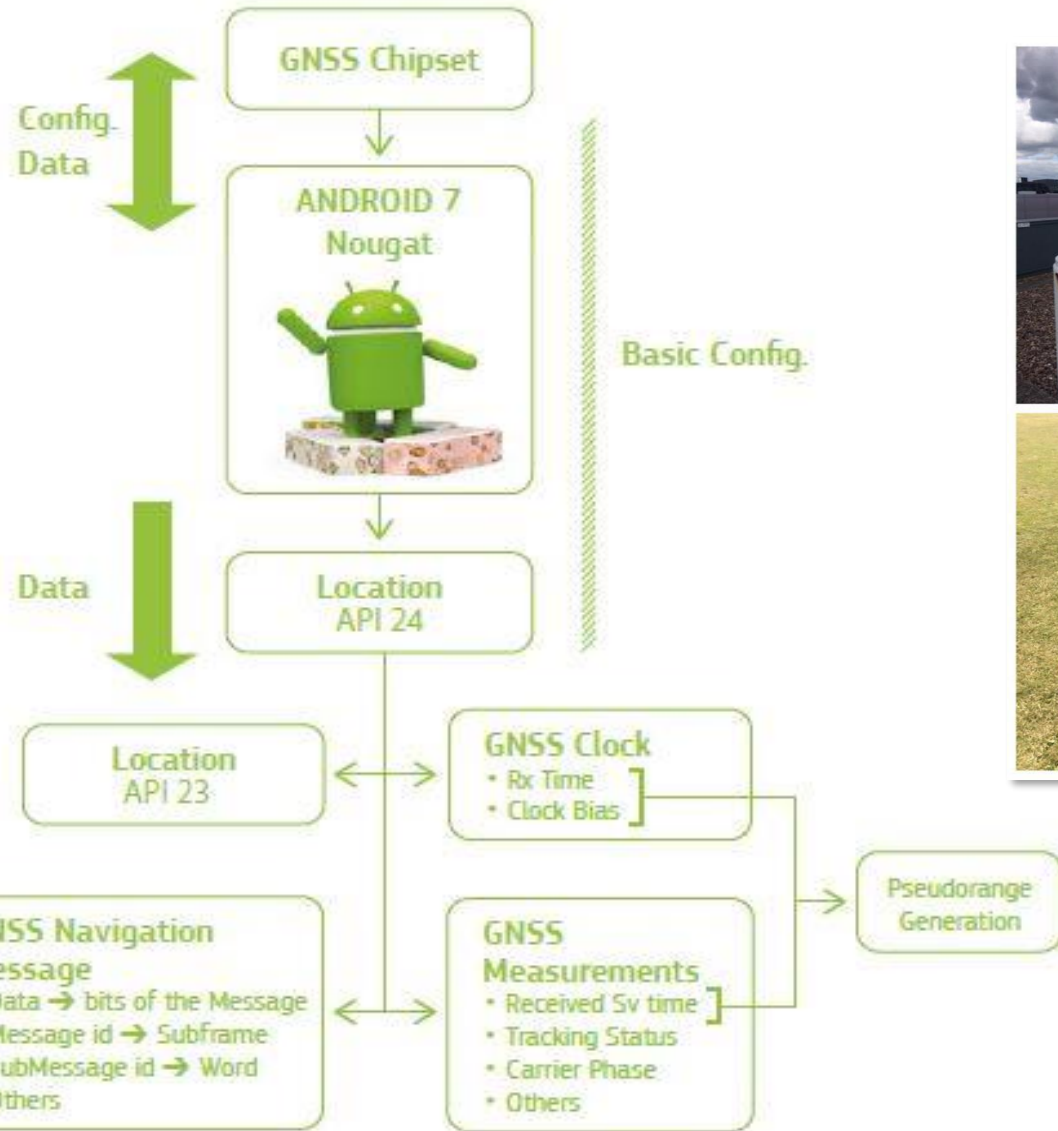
GNSS Chipset

Config. Data

ANDROID 7 Nougat

Basic Config.

Data

Location API 24

Location API 23

GNSS Clock
• Rx Time
• Clock Bias

Pseudorange Generation

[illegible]NSS Navigation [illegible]essage
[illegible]Data → bits of the Message
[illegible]Message id → Subframe
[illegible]ubMessage id → Word
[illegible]thers

GNSS Measurements
• Received Sv time
• Tracking Status
• Carrier Phase
• Others